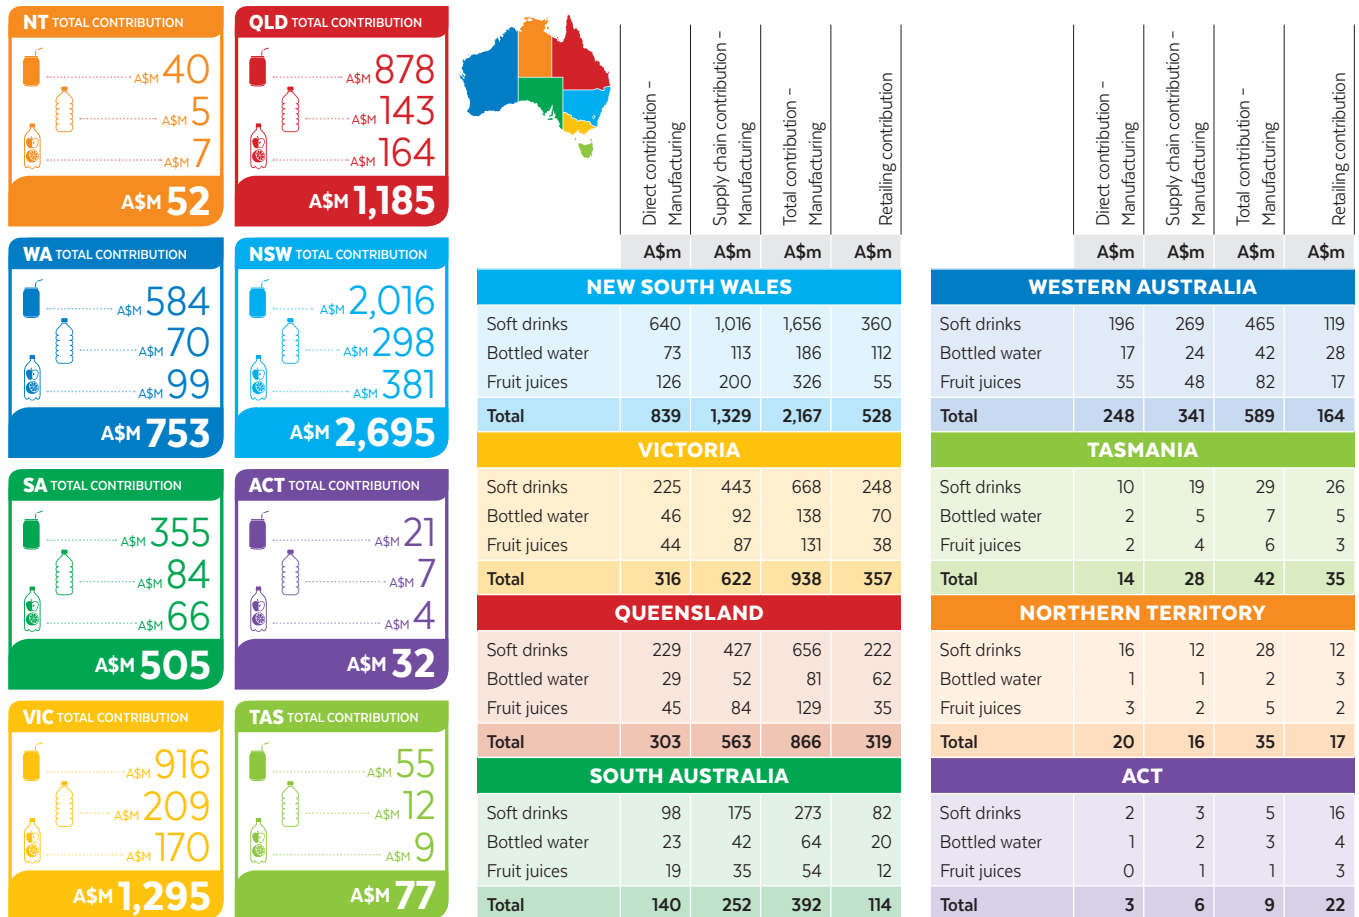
NT TOTAL CONTRIBUTION
A$M 40
A$M 5
A$M 7
A$M 52

QLD TOTAL CONTRIBUTION
A$M 878
A$M 143
A$M 164
A$M 1,185

WA TOTAL CONTRIBUTION
A$M 584
A$M 70
A$M 99
A$M 753

NSW TOTAL CONTRIBUTION
A$M 2,016
A$M 298
A$M 381
A$M 2,695

SA TOTAL CONTRIBUTION
A$M 355
A$M 84
A$M 66
A$M 505

ACT TOTAL CONTRIBUTION
A$M 21
A$M 7
A$M 4
A$M 32

VIC TOTAL CONTRIBUTION
A$M 916
A$M 209
A$M 170
A$M 1,295

TAS TOTAL CONTRIBUTION
A$M 55
A$M 12
A$M 9
A$M 77

| | Direct contribution – Manufacturing | Supply chain contribution – Manufacturing | Total contribution – Manufacturing | Retailing contribution |
|---|---|---|---|---|
| | A$m | A$m | A$m | A$m |
| NEW SOUTH WALES | | | | |
| Soft drinks | 640 | 1,016 | 1,656 | 360 |
| Bottled water | 73 | 113 | 186 | 112 |
| Fruit juices | 126 | 200 | 326 | 55 |
| Total | 839 | 1,329 | 2,167 | 528 |
| VICTORIA | | | | |
| Soft drinks | 225 | 443 | 668 | 248 |
| Bottled water | 46 | 92 | 138 | 70 |
| Fruit juices | 44 | 87 | 131 | 38 |
| Total | 316 | 622 | 938 | 357 |
| QUEENSLAND | | | | |
| Soft drinks | 229 | 427 | 656 | 222 |
| Bottled water | 29 | 52 | 81 | 62 |
| Fruit juices | 45 | 84 | 129 | 35 |
| Total | 303 | 563 | 866 | 319 |
| SOUTH AUSTRALIA | | | | |
| Soft drinks | 98 | 175 | 273 | 82 |
| Bottled water | 23 | 42 | 64 | 20 |
| Fruit juices | 19 | 35 | 54 | 12 |
| Total | 140 | 252 | 392 | 114 |

| | Direct contribution – Manufacturing | Supply chain contribution – Manufacturing | Total contribution – Manufacturing | Retailing contribution |
|---|---|---|---|---|
| | A$m | A$m | A$m | A$m |
| WESTERN AUSTRALIA | | | | |
| Soft drinks | 196 | 269 | 465 | 119 |
| Bottled water | 17 | 24 | 42 | 28 |
| Fruit juices | 35 | 48 | 82 | 17 |
| Total | 248 | 341 | 589 | 164 |
| TASMANIA | | | | |
| Soft drinks | 10 | 19 | 29 | 26 |
| Bottled water | 2 | 5 | 7 | 5 |
| Fruit juices | 2 | 4 | 6 | 3 |
| Total | 14 | 28 | 42 | 35 |
| NORTHERN TERRITORY | | | | |
| Soft drinks | 16 | 12 | 28 | 12 |
| Bottled water | 1 | 1 | 2 | 3 |
| Fruit juices | 3 | 2 | 5 | 2 |
| Total | 20 | 16 | 35 | 17 |
| ACT | | | | |
| Soft drinks | 2 | 3 | 5 | 16 |
| Bottled water | 1 | 2 | 3 | 4 |
| Fruit juices | 0 | 1 | 1 | 3 |
| Total | 3 | 6 | 9 | 22 |